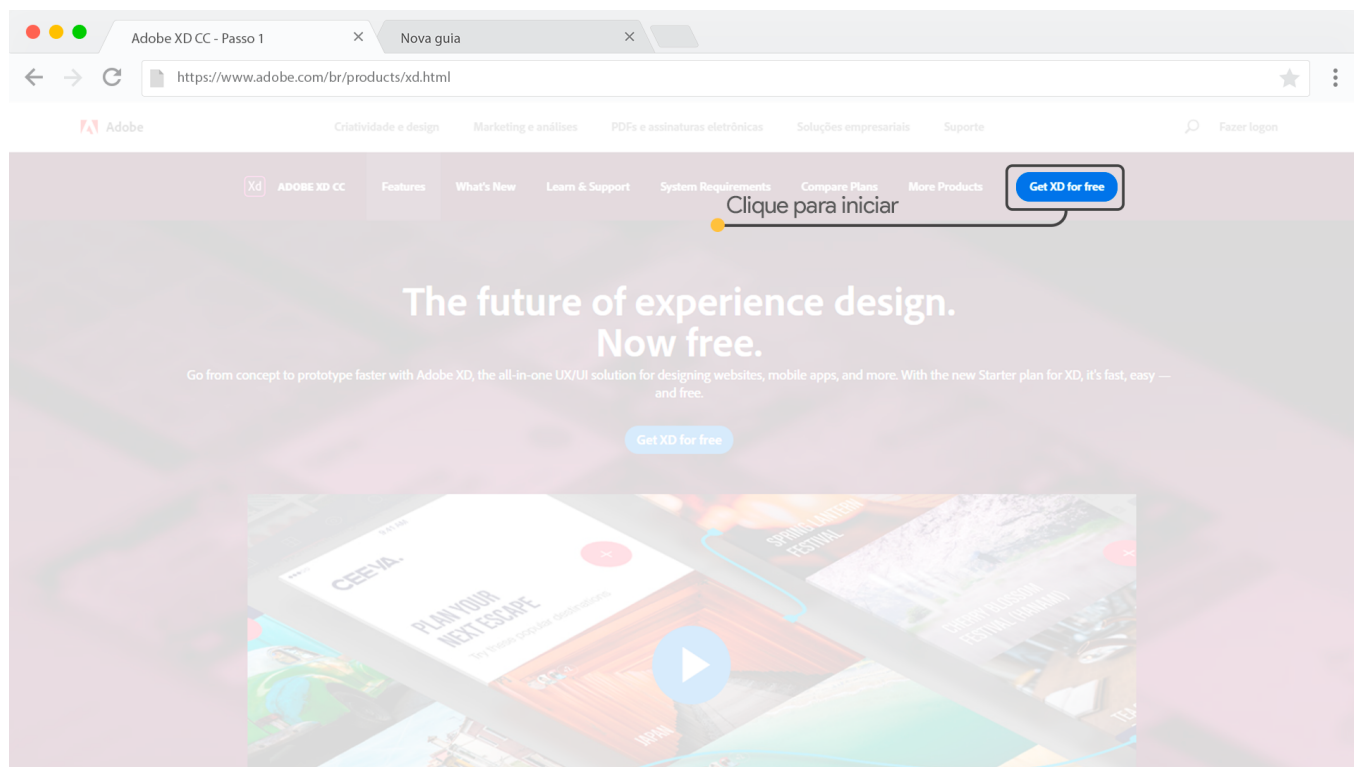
Adobe XD CC - Passo 1 ×
Nova guia ×

https://www.adobe.com/br/products/xd.html

Adobe Criatividade e design Marketing e análises PDFs e assinaturas eletrônicas Soluções empresariais Suporte Fazer logon

Xd ADOBE XD CC Features What's New Learn & Support System Requirements Compare Plans More Products Get XD for free

Clique para iniciar

The future of experience design.
Now free.

Go from concept to prototype faster with Adobe XD, the all-in-one UX/UI solution for designing websites, mobile apps, and more. With the new Starter plan for XD, it's fast, easy — and free.

Get XD for free

CEEVA.
PLAN YOUR NEXT ESCAPE
SPRING LANTERN FESTIVAL
CHERRY BLOSSOM FESTIVAL (HANAMI)
JAPAN